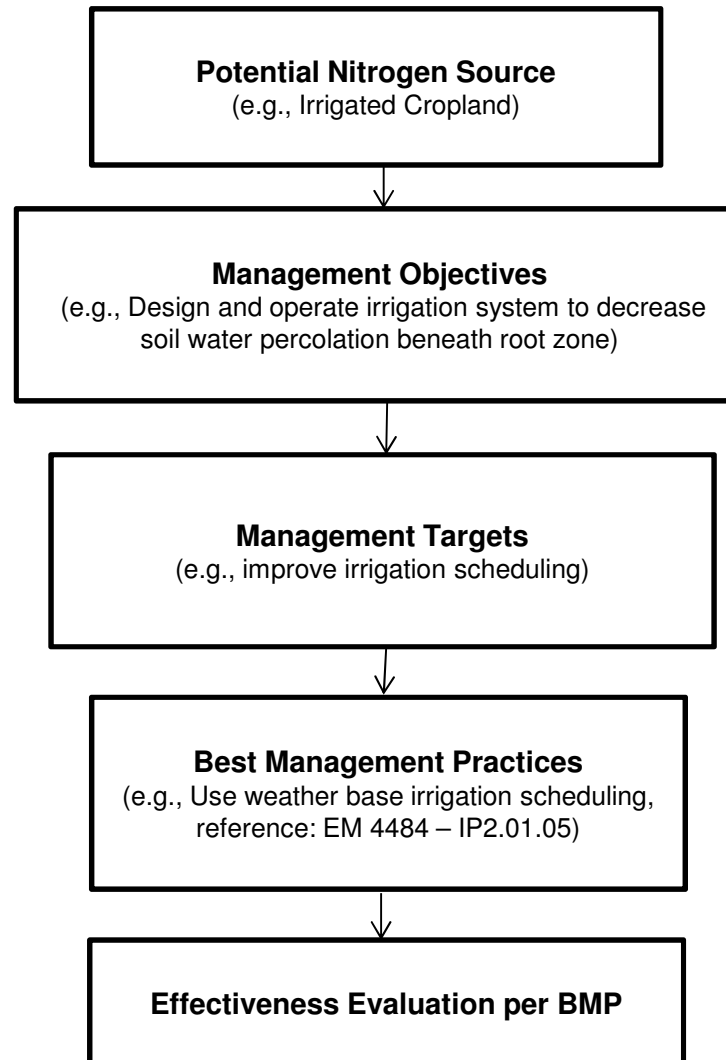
**Potential Nitrogen Source**
(e.g., Irrigated Cropland)

**Management Objectives**
(e.g., Design and operate irrigation system to decrease soil water percolation beneath root zone)

**Management Targets**
(e.g., improve irrigation scheduling)

**Best Management Practices**
(e.g., Use weather base irrigation scheduling, reference: EM 4484 – IP2.01.05)

**Effectiveness Evaluation per BMP**